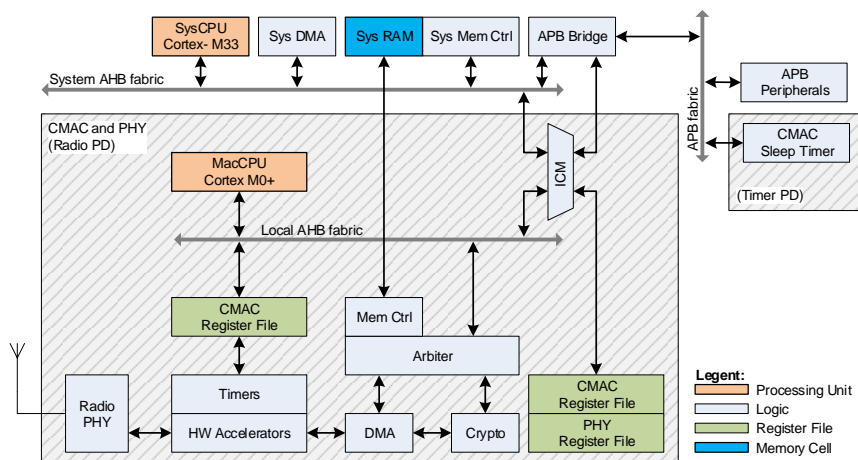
SysCPU
Cortex- M33

Sys DMA

Sys RAM

Sys Mem Ctrl

APB Bridge

System AHB fabric

APB fabric

APB
Peripherals

CMAC and PHY
(Radio PD)

CMAC
Sleep Timer

(Timer PD)

MacCPU
Cortex M0+

ICM

Local AHB fabric

CMAC
Register File

Mem Ctrl

Arbiter

Timers

Radio
PHY

HW Accelerators

DMA

Crypto

CMAC
Register File

PHY
Register File

Legent:
Processing Unit
Logic
Register File
Memory Cell